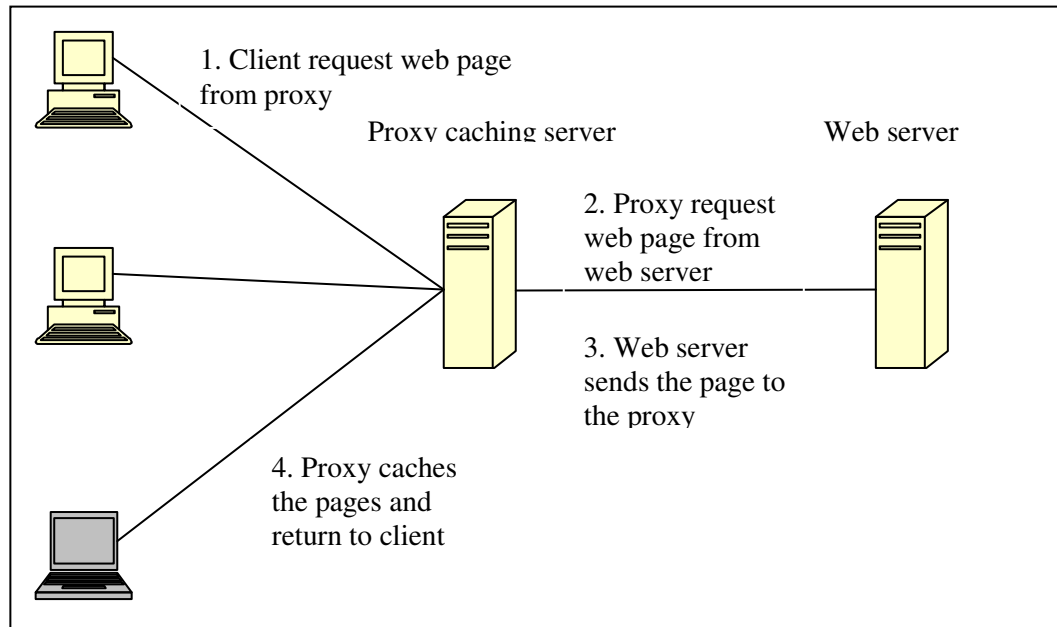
1. Client request web page from proxy

Proxy caching server

Web server

2. Proxy request web page from web server

3. Web server sends the page to the proxy

4. Proxy caches the pages and return to client